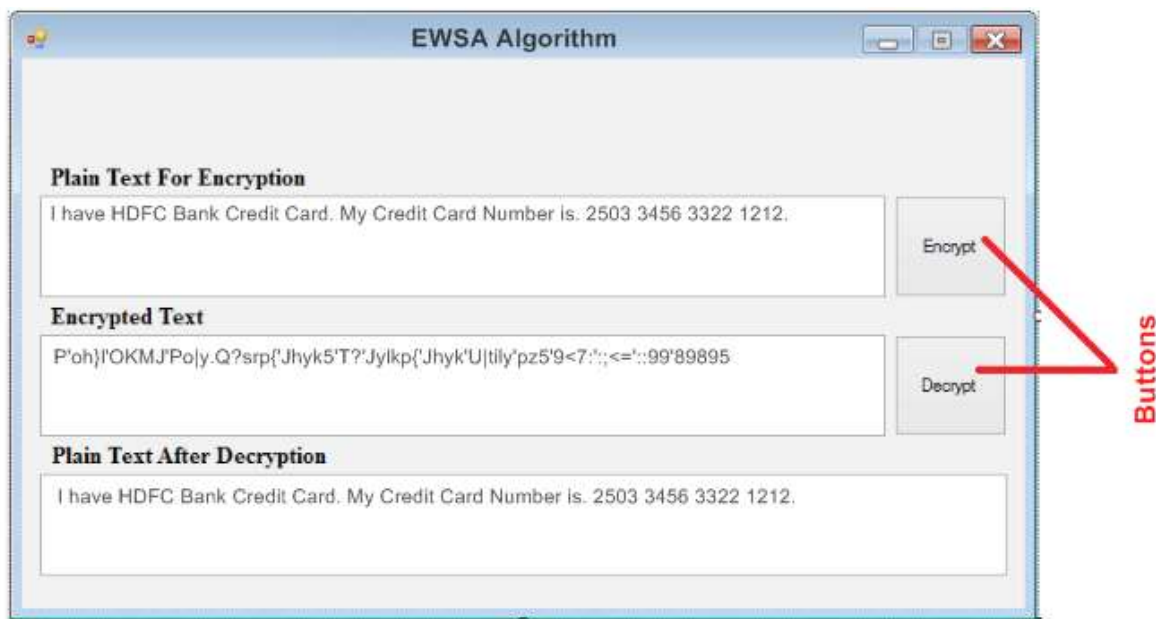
EWSA Algorithm

Plain Text For Encryption

I have HDFC Bank Credit Card. My Credit Card Number is. 2503 3456 3322 1212.

Encrypt

Encrypted Text

P'oh}l'OKMJ'Po|y.Q?srp{'Jhyk5'T?'Jylkp{'Jhyk'U|tily'pz5'9<7:';;<=':;99'89895

Decrypt

Buttons

Plain Text After Decryption

I have HDFC Bank Credit Card. My Credit Card Number is. 2503 3456 3322 1212.